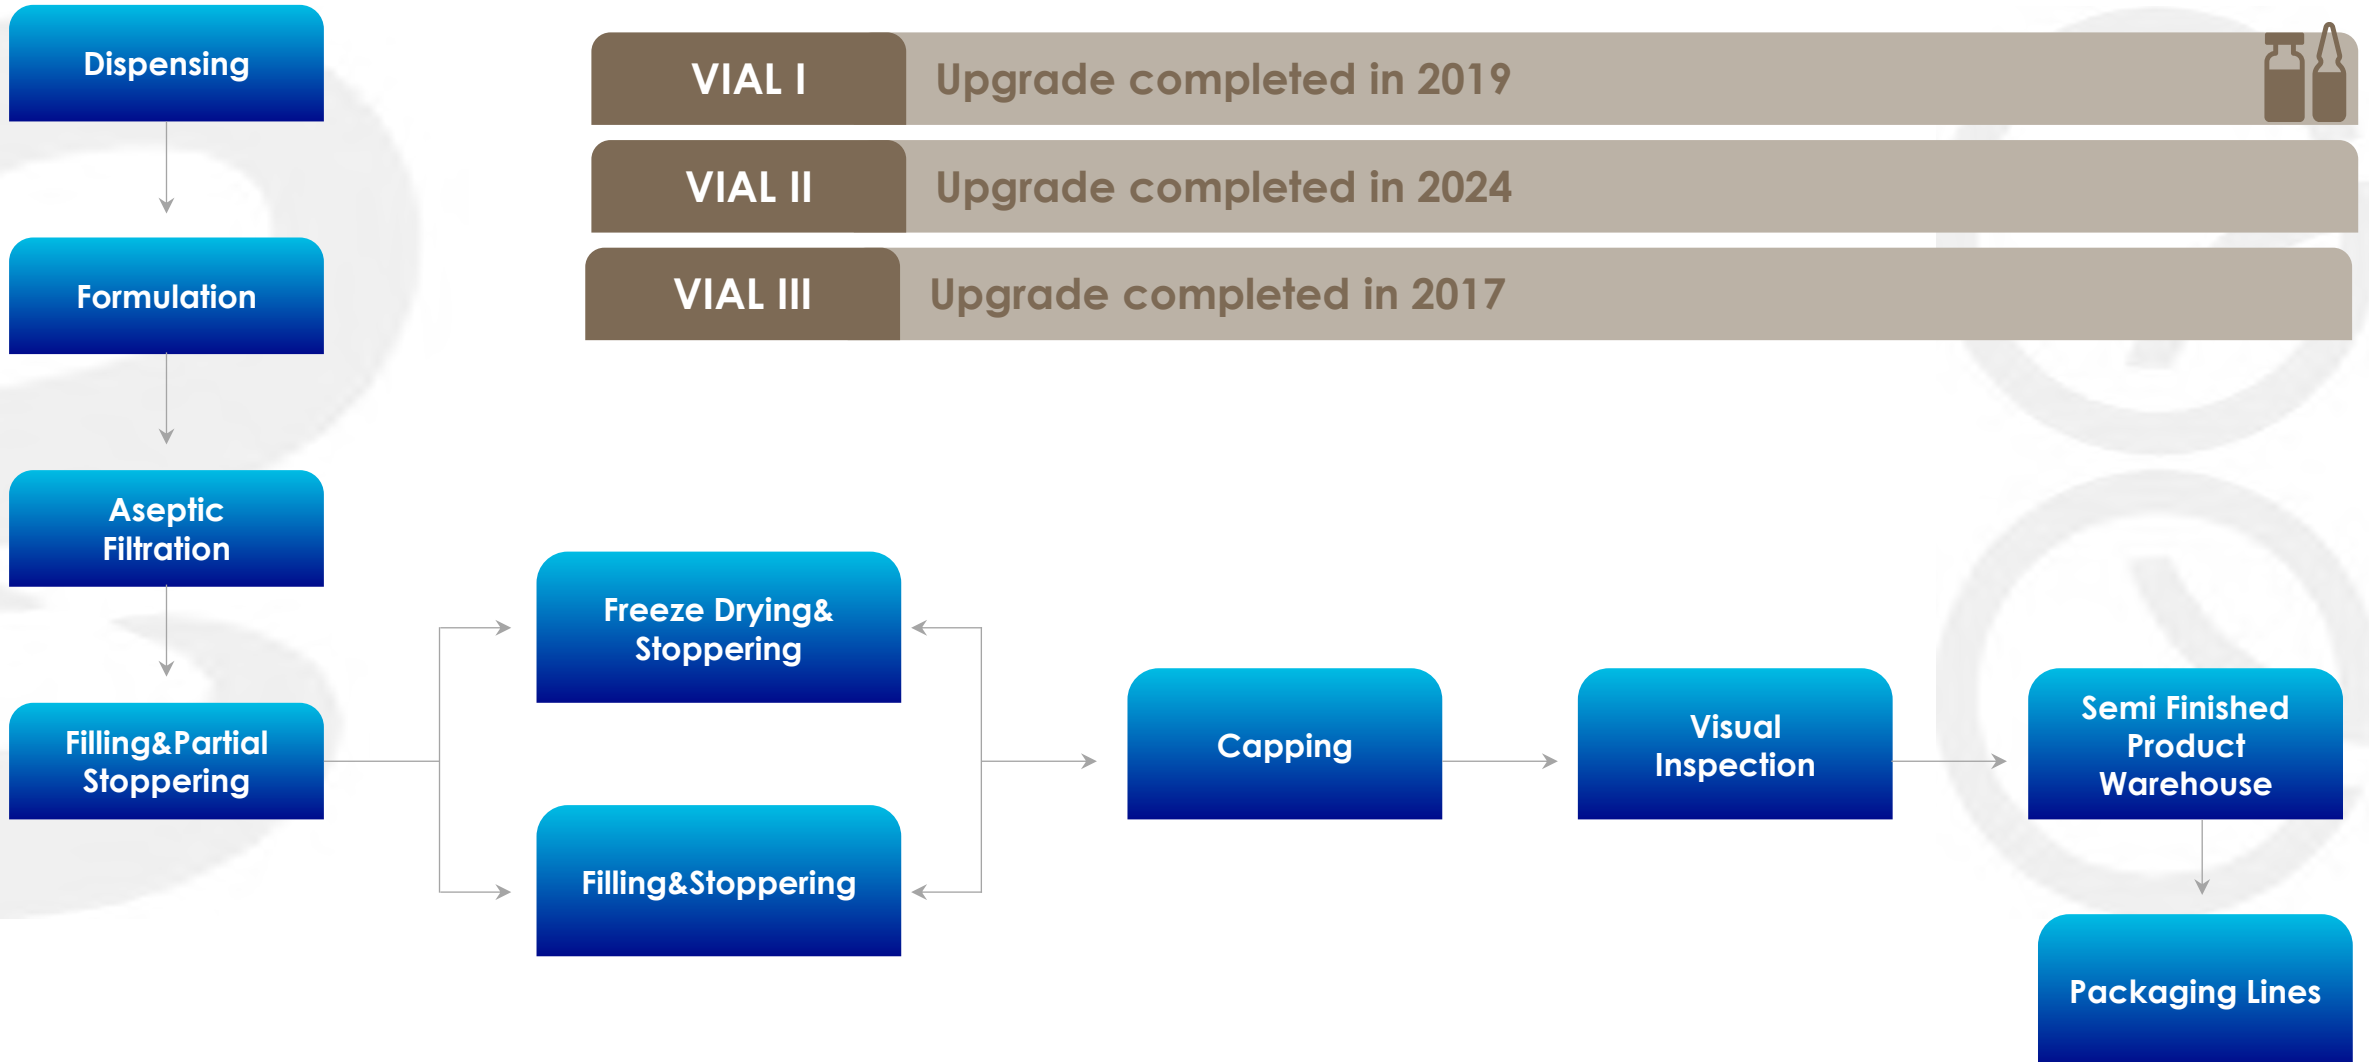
VIAL I Upgrade completed in 2019

VIAL II Upgrade completed in 2024

VIAL III Upgrade completed in 2017

Dispensing

Formulation

Aseptic Filtration

Filling&Partial Stoppering

Freeze Drying& Stoppering

Filling&Stoppering

Capping

Visual Inspection

Semi Finished Product Warehouse

Packaging Lines